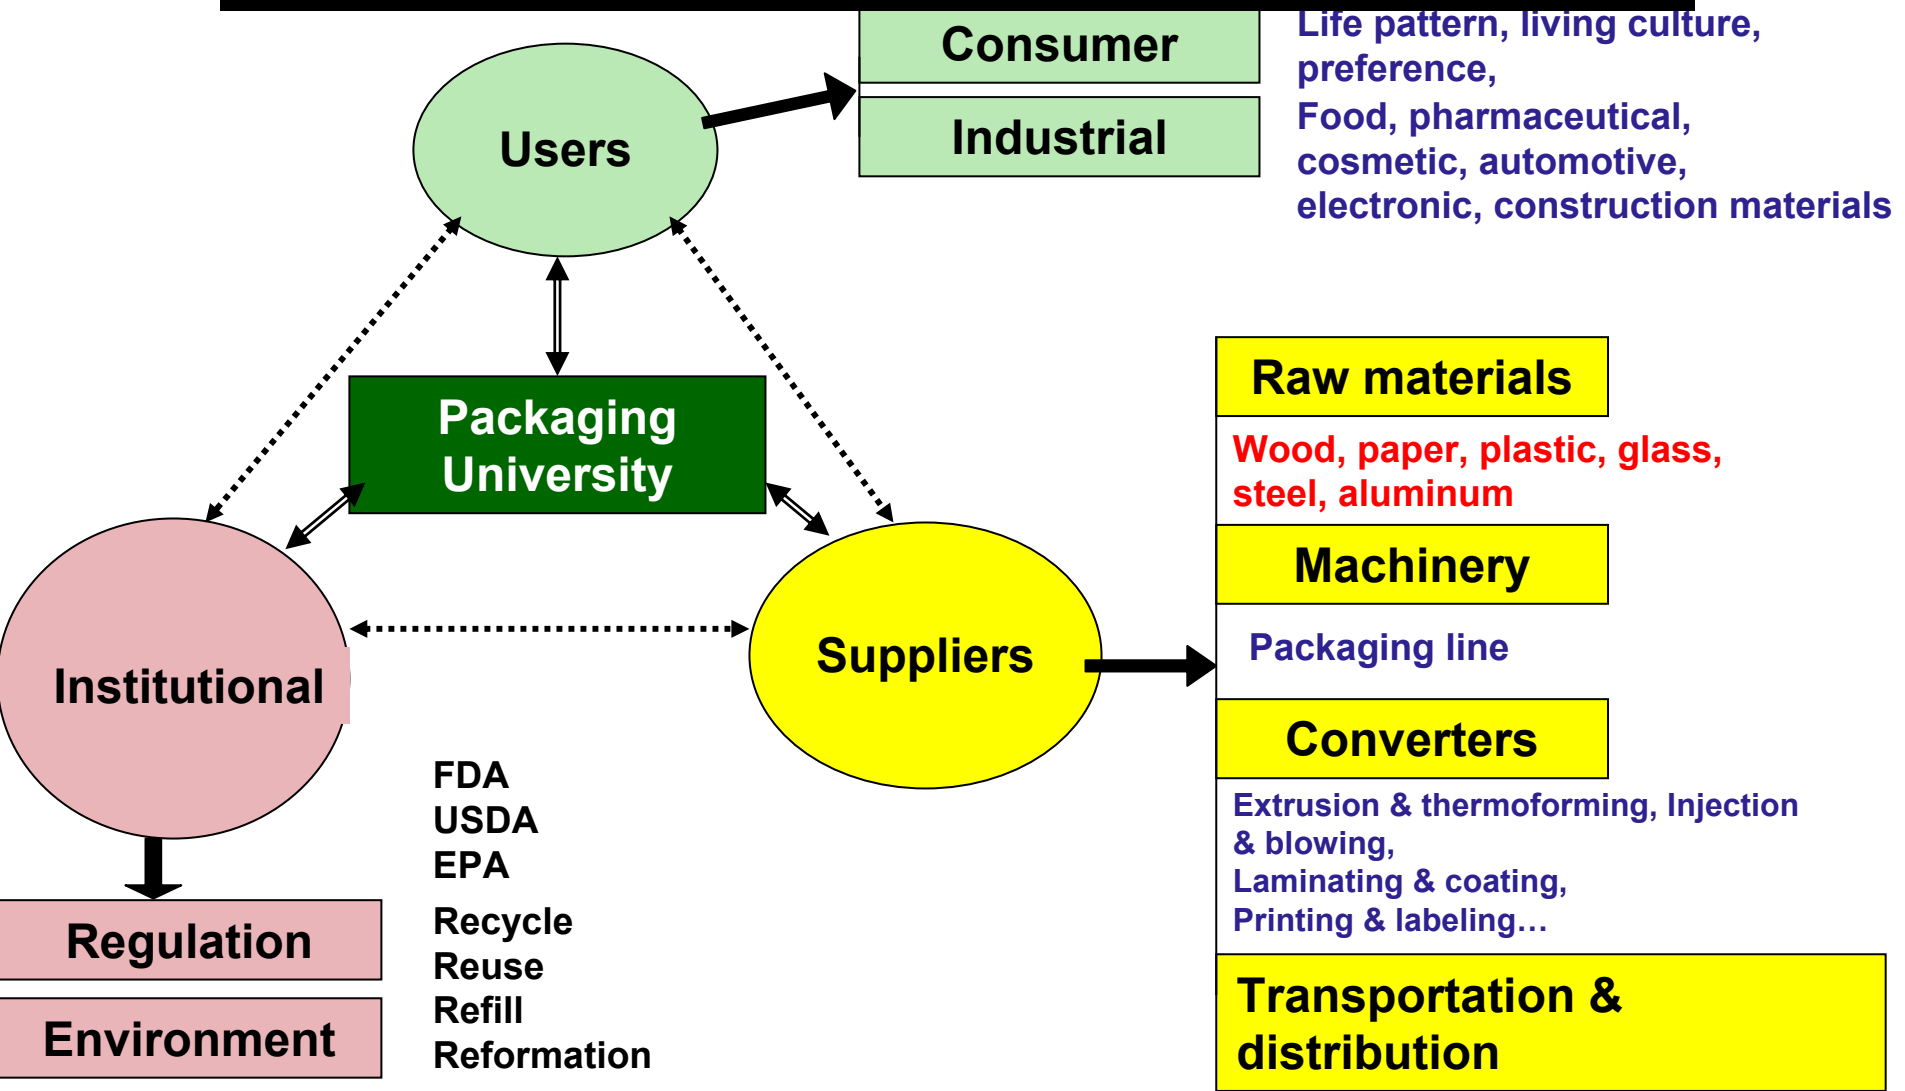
Users

Consumer

Industrial

Life pattern, living culture, preference,
Food, pharmaceutical, cosmetic, automotive, electronic, construction materials

Packaging University

Institutional

Suppliers

Raw materials

Wood, paper, plastic, glass, steel, aluminum

Machinery

Packaging line

Converters

Extrusion & thermoforming, Injection & blowing,
Laminating & coating,
Printing & labeling…

Transportation & distribution

Regulation

Environment

FDA
USDA
EPA

Recycle
Reuse
Refill
Reformation